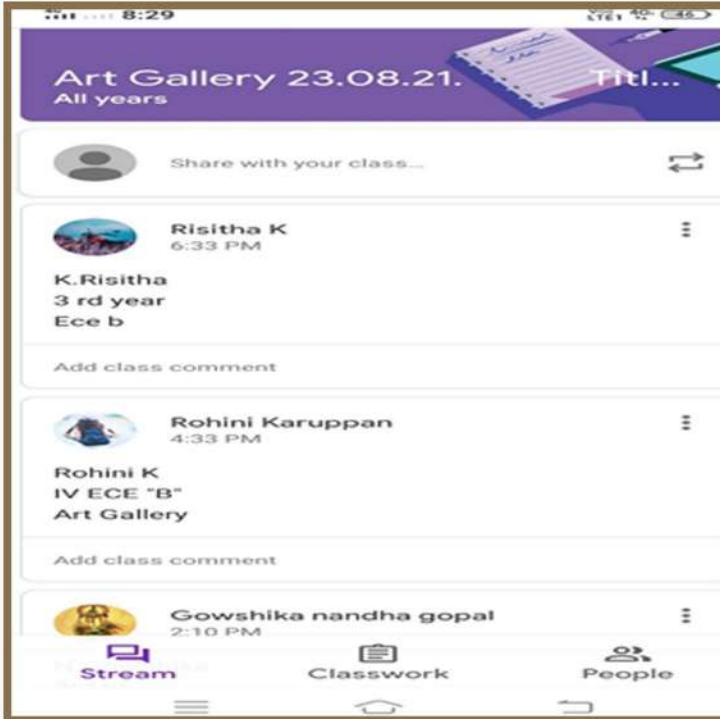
8:29

Art Gallery 23.08.21. Titl...
All years

Share with your class...

Risitha K
6:33 PM

K.Risitha
3 rd year
Ece b

Add class comment

Rohini Karuppan
4:33 PM

Rohini K
IV ECE "B"
Art Gallery

Add class comment

Gowshika nandha gopal
2:10 PM

Stream Classwork People